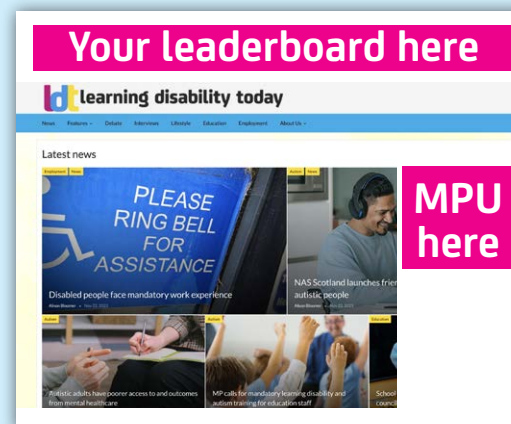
Your leaderboard here

ldt learning disability today

News Features Debate Interviews Lifestyle Education Employment About Us

Latest news

Employment News

PLEASE RING BELL FOR ASSISTANCE

Disabled people face mandatory work experience

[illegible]

Autism News

NAS Scotland launches frie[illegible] autistic people

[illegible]

MPU here

Autism

Autistic adults have poorer access to and outcomes from mental healthcare

Autism

MP calls for mandatory learning disability and autism training for education staff

Education

School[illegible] council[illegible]